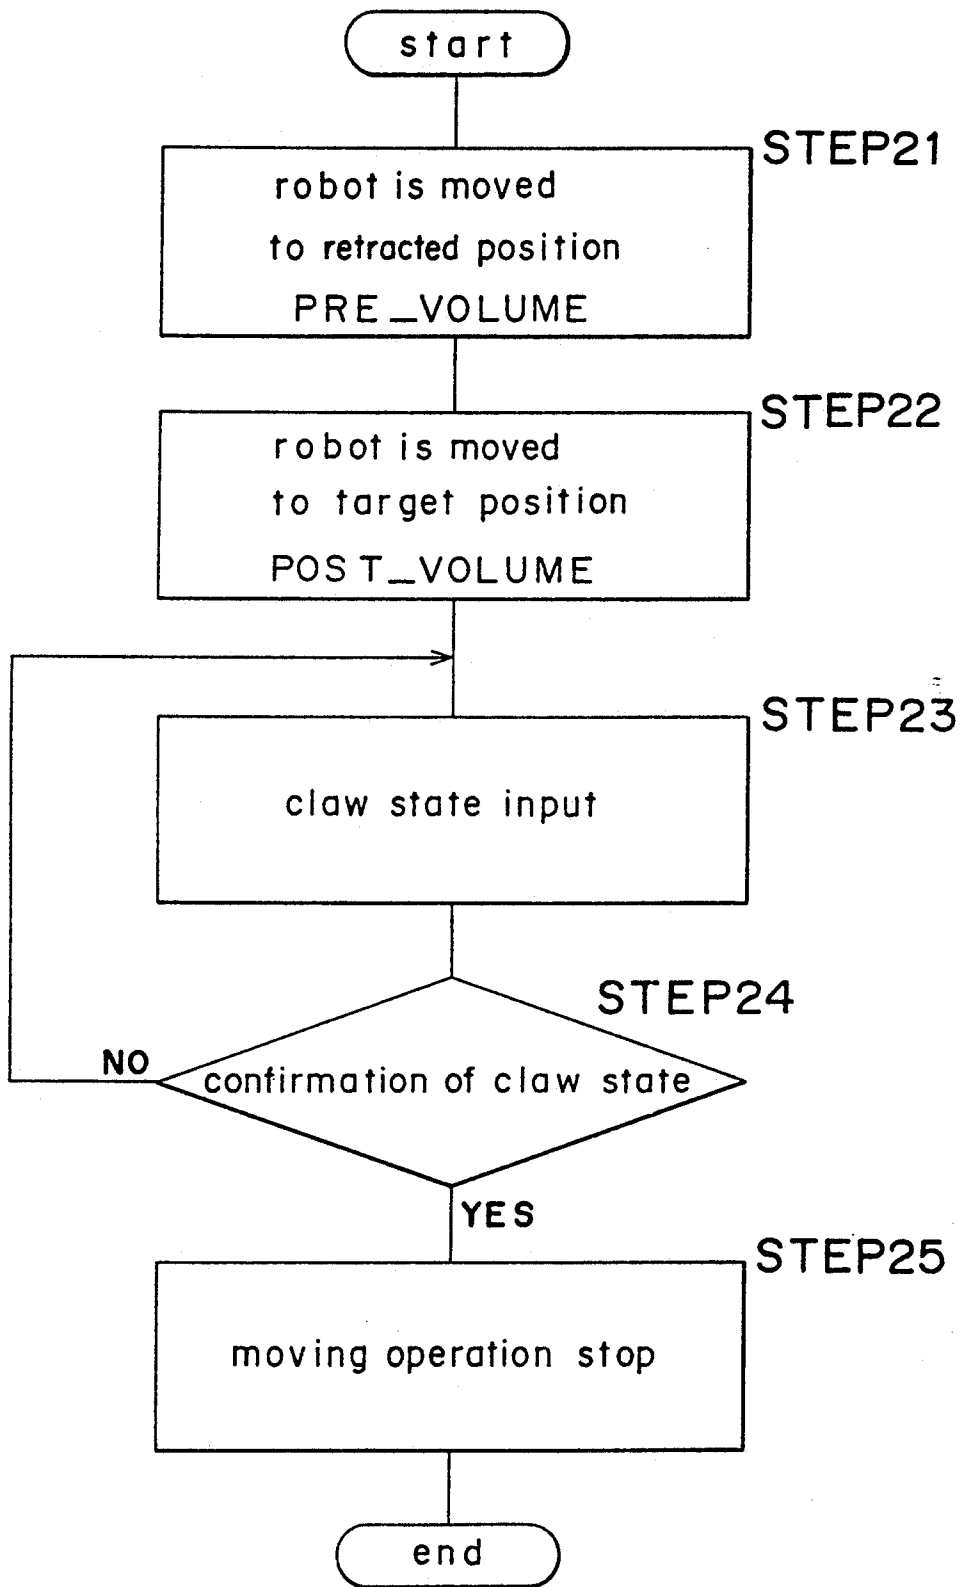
start

STEP21
robot is moved to retracted position PRE_VOLUME

STEP22
robot is moved to target position POST_VOLUME

STEP23
claw state input

STEP24
NO
confirmation of claw state
YES

STEP25
moving operation stop

end